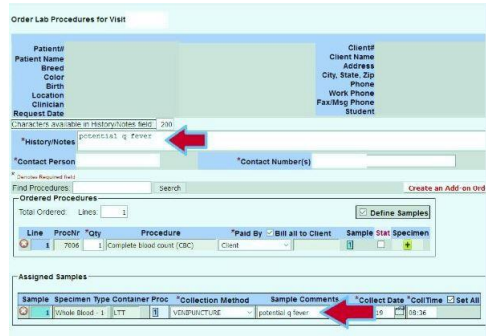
Order Lab Procedures for Visit

Patient#
Patient Name
Breed
Color
Birth
Location
Clinician
Request Date

Client#
Client Name
Address
City, State, Zip
Phone
Work Phone
Fax/Msg Phone
Student

Characters available in History/Notes field 200

*History/Notes potential q fever

*Contact Person

*Contact Number(s)

* Denotes Required field

Find Procedures Search

Create an Add-on Ord

Ordered Procedures

Total Ordered: Lines: 1

Define Samples

| Line | ProcNr | *Qty | Procedure | *Paid By | Bill all to Client | Sample | Stat | Specimen |
|---|---|---|---|---|---|---|---|---|
| 1 | 7036 | 1 | Complete blood count (CBC) | Client | | 1 | | |

Assigned Samples

| Sample | Specimen Type | Container | Proc | *Collection Method | Sample Comments | *Collect Date | *CollTime | Set All |
|---|---|---|---|---|---|---|---|---|
| 1 | Whole Blood - 1 | LTT | 1 | VENIPUNCTURE | potential q fever | 19 | 08:36 | |